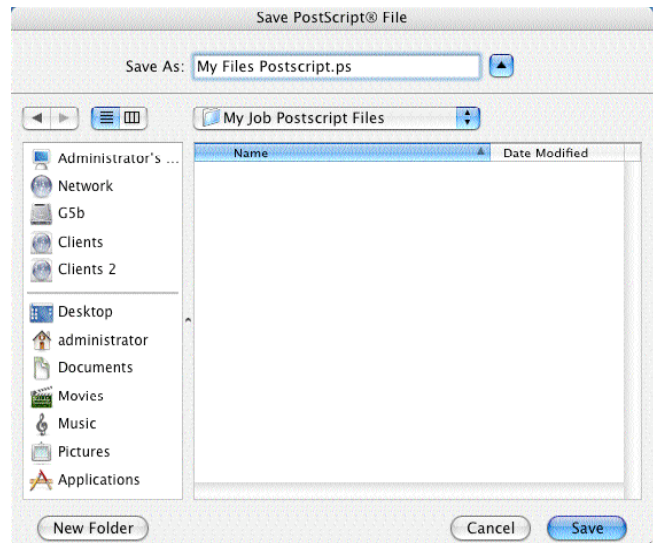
Save PostScript® File

Save As: My Files Postscript.ps

My Job Postscript Files

Administrator's ...
Network
G5b
Clients
Clients 2
Desktop
administrator
Documents
Movies
Music
Pictures
Applications

| Name | Date Modified |
|---|---|

New Folder

Cancel

Save